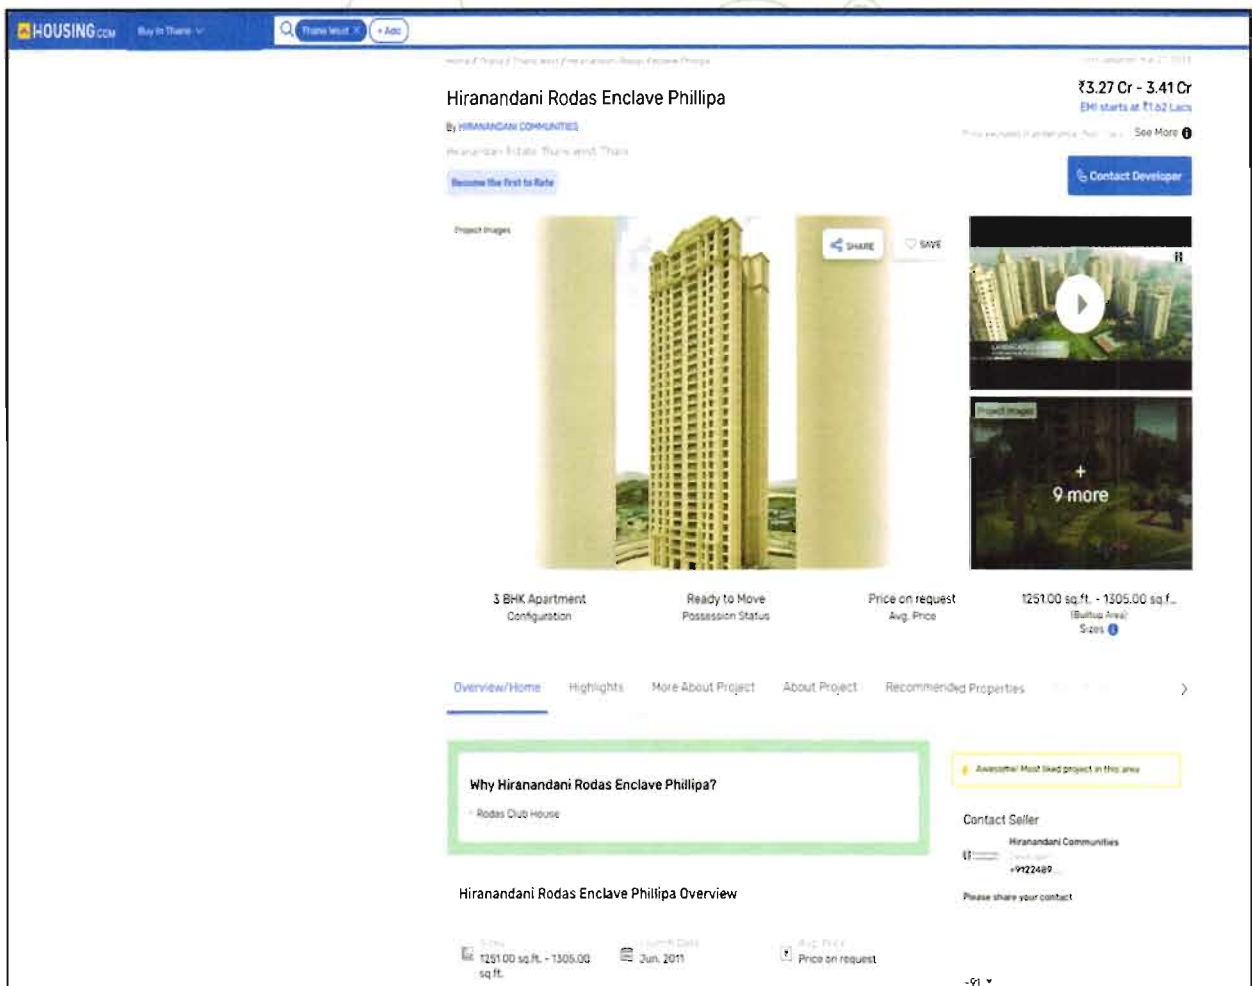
HOUSING.com Buy in Thane Thane West × + Add

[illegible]

Hiranandani Rodas Enclave Phillipa

By HIRANANDANI COMMUNITIES

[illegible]

Become the first to Rate

₹3.27 Cr - 3.41 Cr
EMI starts at ₹1.62 Lacs

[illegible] See More

Contact Developer

Project Images

SHARE

SAVE

Project Images

+ 9 more

3 BHK Apartment
Configuration

Ready to Move
Possession Status

Price on request
Avg. Price

1251.00 sq.ft. - 1305.00 sq.f...
(Builtup Area)
Sizes

Overview/Home Highlights More About Project About Project Recommended Properties

Why Hiranandani Rodas Enclave Phillipa?

Rodas Club House

Awesome! Most liked project in this area

Contact Seller

Hiranandani Communities
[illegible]
+9122489...

Please share your contact

Hiranandani Rodas Enclave Phillipa Overview

Sizes
1251.00 sq.ft. - 1305.00 sq.ft.

Launch Date
Jun, 2011

Avg. Price
Price on request

+91